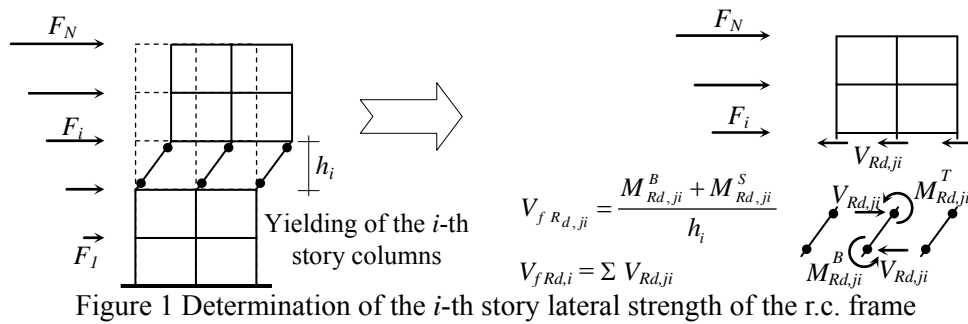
$F_N$

$F_i$

$h_i$

$F_1$

Yielding of the *i*-th story columns

$F_N$

$F_i$

$V_{Rd,ji}$

$V_{f\,R_{d},ji} = \frac{M^{B}_{Rd,ji} + M^{S}_{Rd,ji}}{h_i}$

$V_{f\,Rd,i} = \Sigma\, V_{Rd,ji}$

$V_{Rd,ji}$ $M^{T}_{Rd,ji}$

$M^{B}_{Rd,ji}$ $V_{Rd,ji}$

Figure 1 Determination of the *i*-th story lateral strength of the r.c. frame